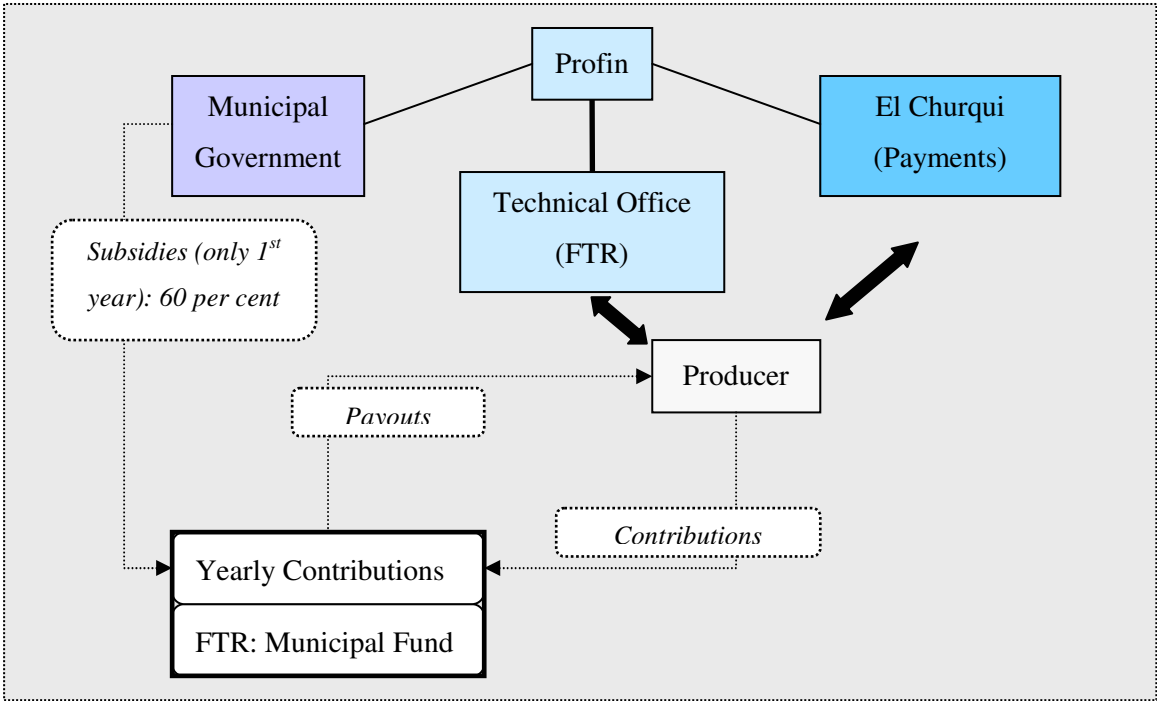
Profin

Municipal Government

El Churqui (Payments)

Technical Office (FTR)

*Subsidies (only 1$^{st}$ year): 60 per cent*

Producer

*Payouts*

*Contributions*

Yearly Contributions

FTR: Municipal Fund